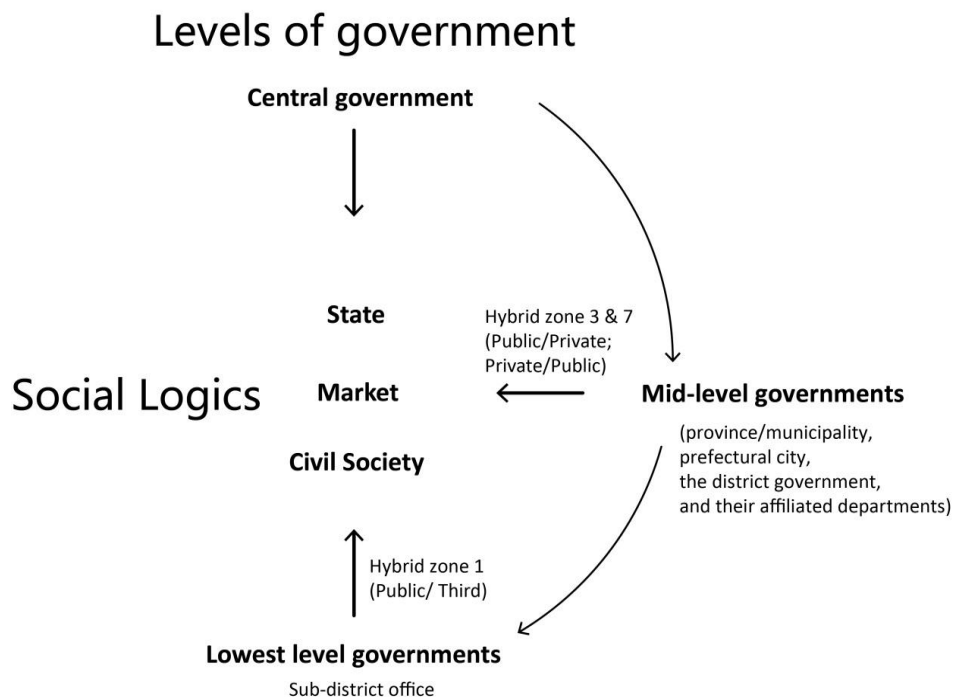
Levels of government

Central government

State

Hybrid zone 3 & 7
(Public/Private;
Private/Public)

Social Logics

Market

Mid-level governments

(province/municipality,
prefectural city,
the district government,
and their affiliated departments)

Civil Society

Hybrid zone 1
(Public/ Third)

Lowest level governments

Sub-district office